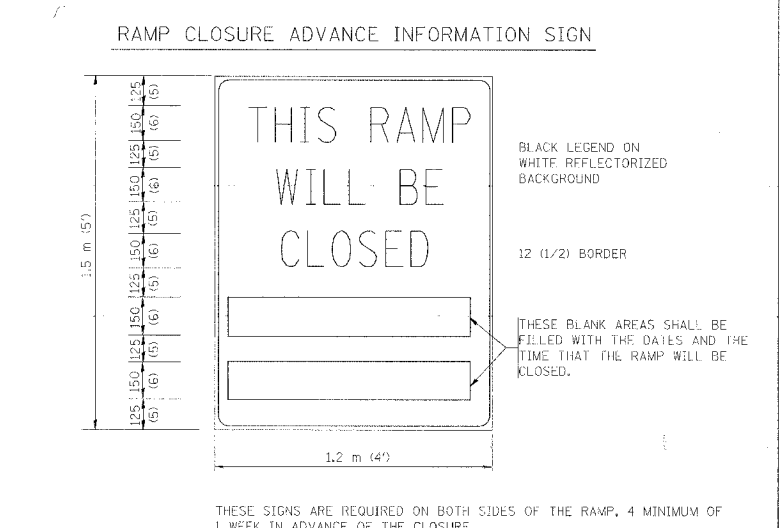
RAMP CLOSURE ADVANCE INFORMATION SIGN

1.5 m (5')

125 (5)
150 (6)
125 (5)
150 (6)
125 (5)
150 (6)
125 (5)
150 (6)
125 (5)
150 (6)
125 (5)

THIS RAMP WILL BE CLOSED

BLACK LEGEND ON WHITE REFLECTORIZED BACKGROUND

12 (1/2) BORDER

THESE BLANK AREAS SHALL BE FILLED WITH THE DATES AND THE TIME THAT THE RAMP WILL BE CLOSED.

1.2 m (4')

THESE SIGNS ARE REQUIRED ON BOTH SIDES OF THE RAMP, A MINIMUM OF 1 WEEK IN ADVANCE OF THE CLOSURE.